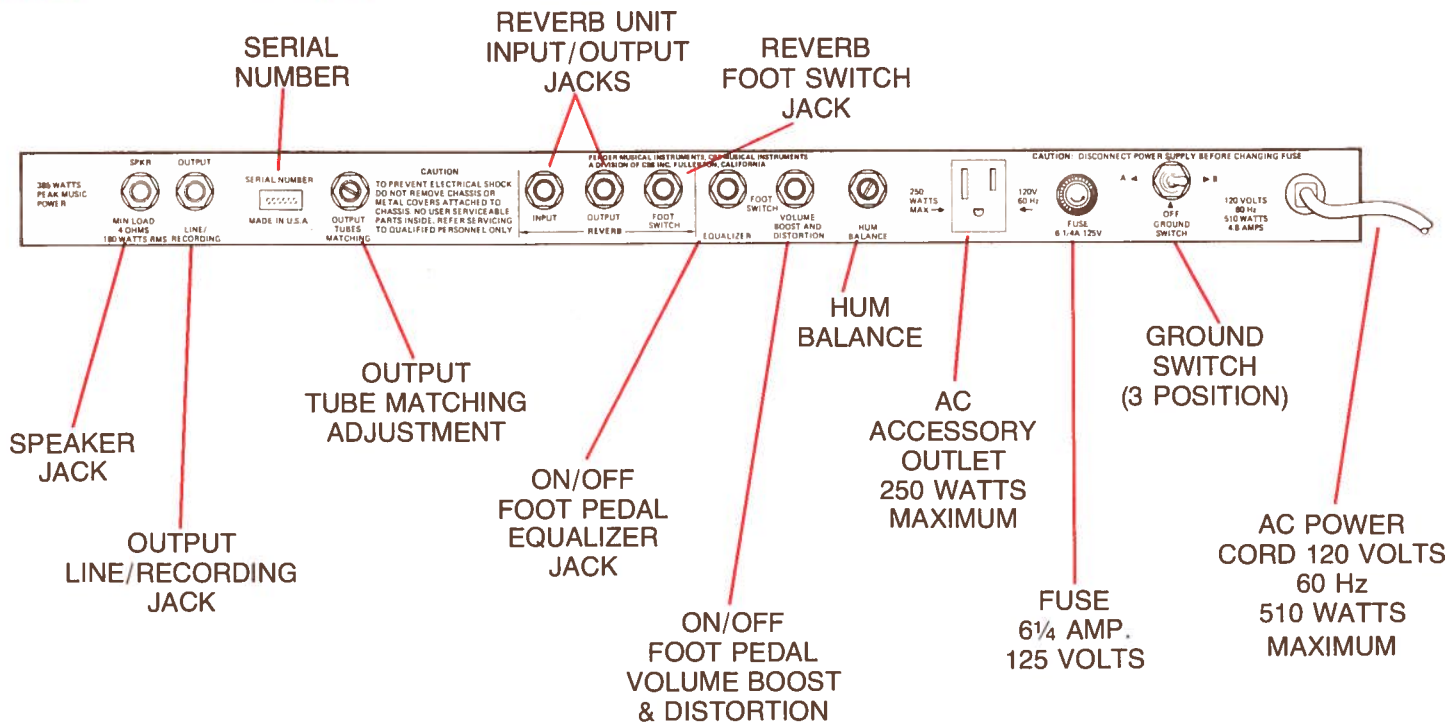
REVERB UNIT INPUT/OUTPUT JACKS

SERIAL NUMBER

REVERB FOOT SWITCH JACK

385 WATTS PEAK MUSIC POWER

SPKR

OUTPUT

MIN LOAD 4 OHMS 180 WATTS RMS

LINE/ RECORDING

SERIAL NUMBER

MADE IN U.S.A.

OUTPUT TUBES MATCHING

CAUTION
TO PREVENT ELECTRICAL SHOCK DO NOT REMOVE CHASSIS OR METAL COVERS ATTACHED TO CHASSIS. NO USER SERVICEABLE PARTS INSIDE. REFER SERVICING TO QUALIFIED PERSONNEL ONLY

FENDER MUSICAL INSTRUMENTS, CBS MUSICAL INSTRUMENTS A DIVISION OF CBS INC. FULLERTON, CALIFORNIA

INPUT

OUTPUT

FOOT SWITCH

REVERB

FOOT SWITCH

EQUALIZER

VOLUME BOOST AND DISTORTION

HUM BALANCE

250 WATTS MAX

120V 60 Hz

CAUTION: DISCONNECT POWER SUPPLY BEFORE CHANGING FUSE

FUSE 6 1/4A 125V

A

B

OFF

GROUND SWITCH

120 VOLTS 60 Hz 510 WATTS 4.8 AMPS

HUM BALANCE

GROUND SWITCH (3 POSITION)

OUTPUT TUBE MATCHING ADJUSTMENT

AC ACCESSORY OUTLET 250 WATTS MAXIMUM

SPEAKER JACK

ON/OFF FOOT PEDAL EQUALIZER JACK

OUTPUT LINE/RECORDING JACK

AC POWER CORD 120 VOLTS 60 Hz 510 WATTS MAXIMUM

FUSE 6¼ AMP. 125 VOLTS

ON/OFF FOOT PEDAL VOLUME BOOST & DISTORTION